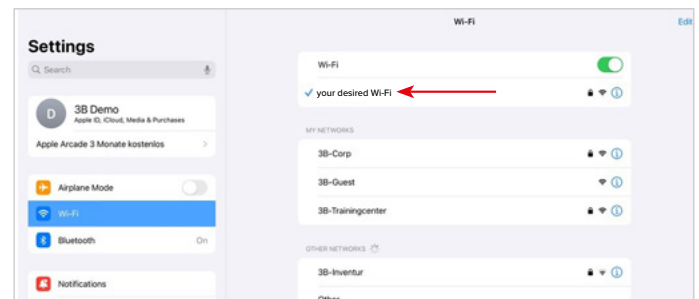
Settings

Search

D 3B Demo
Apple ID, iCloud, Media & Purchases

Apple Arcade 3 Monate kostenlos

Airplane Mode

Wi-Fi

Bluetooth On

Notifications

Wi-Fi Edit

Wi-Fi

✓ your desired Wi-Fi

MY NETWORKS

3B-Corp

3B-Guest

3B-Trainingcenter

OTHER NETWORKS

3B-Inventur

Other